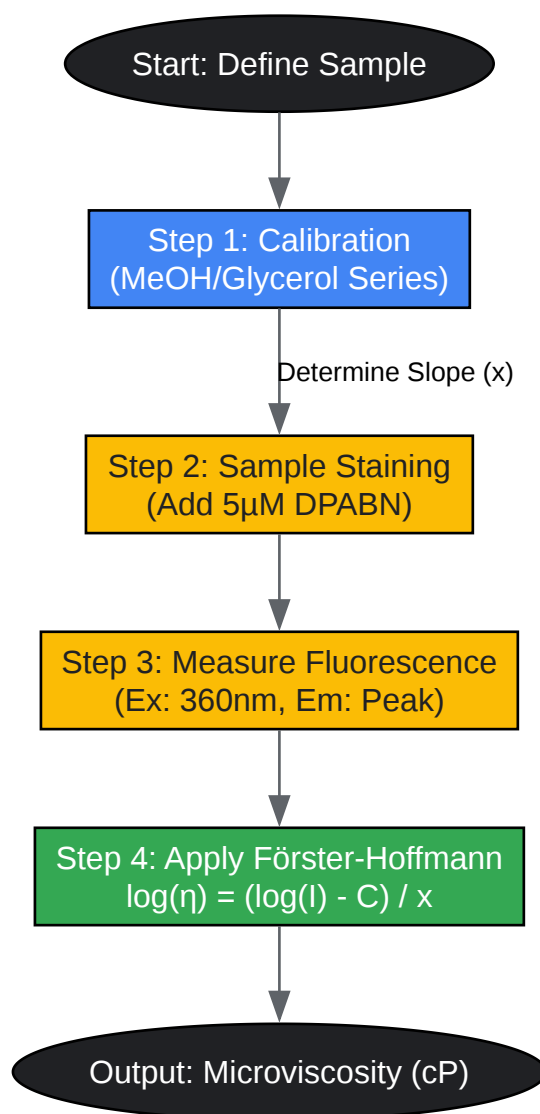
Start: Define Sample

Step 1: Calibration (MeOH/Glycerol Series)

Determine Slope (x)

Step 2: Sample Staining (Add 5µM DPABN)

Step 3: Measure Fluorescence (Ex: 360nm, Em: Peak)

Step 4: Apply Förster-Hoffmann $\log(\eta) = (\log(I) - C) / x$

Output: Microviscosity (cP)